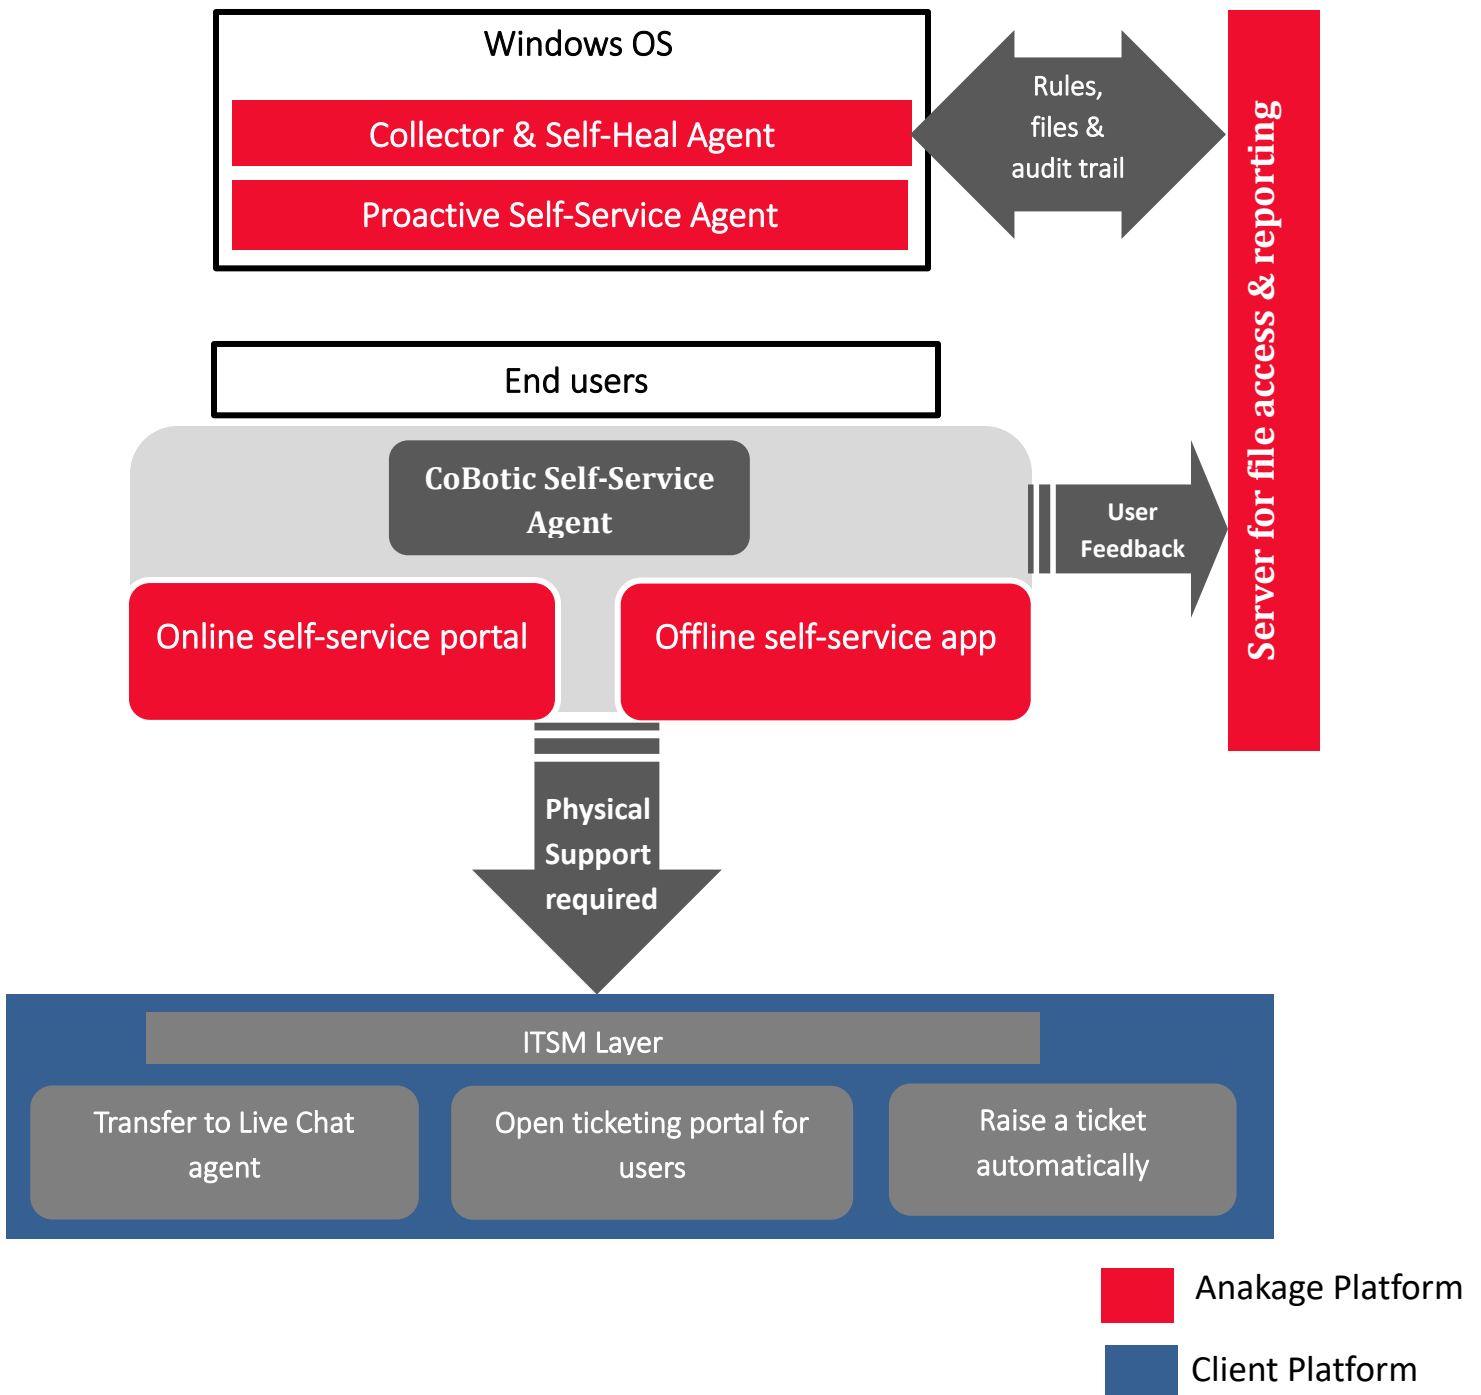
Windows OS

Collector & Self-Heal Agent

Proactive Self-Service Agent

Rules, files & audit trail

Server for file access & reporting

End users

CoBotic Self-Service Agent

User Feedback

Online self-service portal

Offline self-service app

Physical Support required

ITSM Layer

Transfer to Live Chat agent

Open ticketing portal for users

Raise a ticket automatically

Anakage Platform

Client Platform